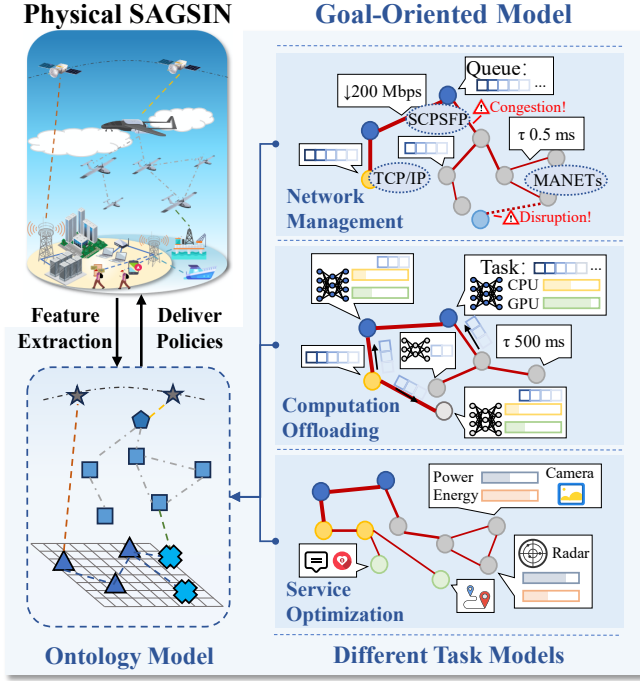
Physical SAGSIN

Goal-Oriented Model

Queue: ...

↓200 Mbps

SCPSFP

Congestion!

τ 0.5 ms

TCP/IP

MANETs

Network Management

Disruption!

Task: ...

CPU

GPU

τ 500 ms

Computation Offloading

Feature Extraction

Deliver Policies

Power

Energy

Camera

Radar

Service Optimization

Ontology Model

Different Task Models